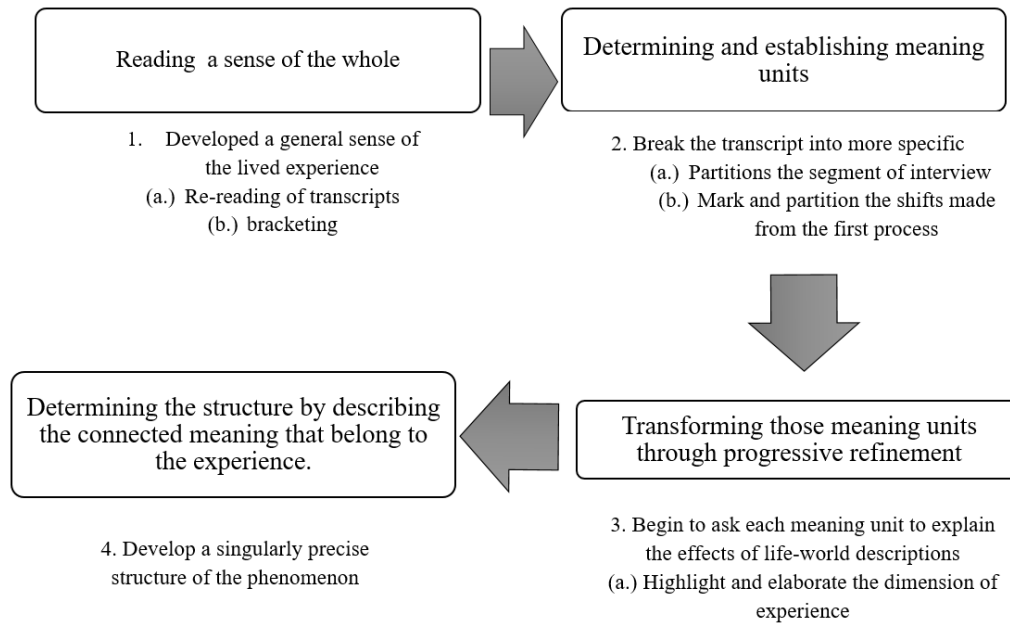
Reading a sense of the whole

1. Developed a general sense of the lived experience
(a.) Re-reading of transcripts
(b.) bracketing

Determining and establishing meaning units

2. Break the transcript into more specific
(a.) Partitions the segment of interview
(b.) Mark and partition the shifts made from the first process

Transforming those meaning units through progressive refinement

3. Begin to ask each meaning unit to explain the effects of life-world descriptions
(a.) Highlight and elaborate the dimension of experience

Determining the structure by describing the connected meaning that belong to the experience.

4. Develop a singularly precise structure of the phenomenon